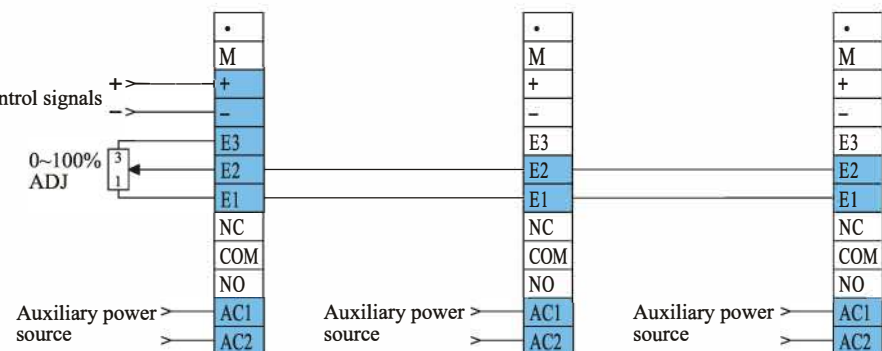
ntrol signals +
–

0~100%
ADJ
3
1

•
M
+
–
E3
E2
E1
NC
COM
NO
AC1
AC2

Auxiliary power source

•
M
+
–
E3
E2
E1
NC
COM
NO
AC1
AC2

Auxiliary power source

•
M
+
–
E3
E2
E1
NC
COM
NO
AC1
AC2

Auxiliary power source